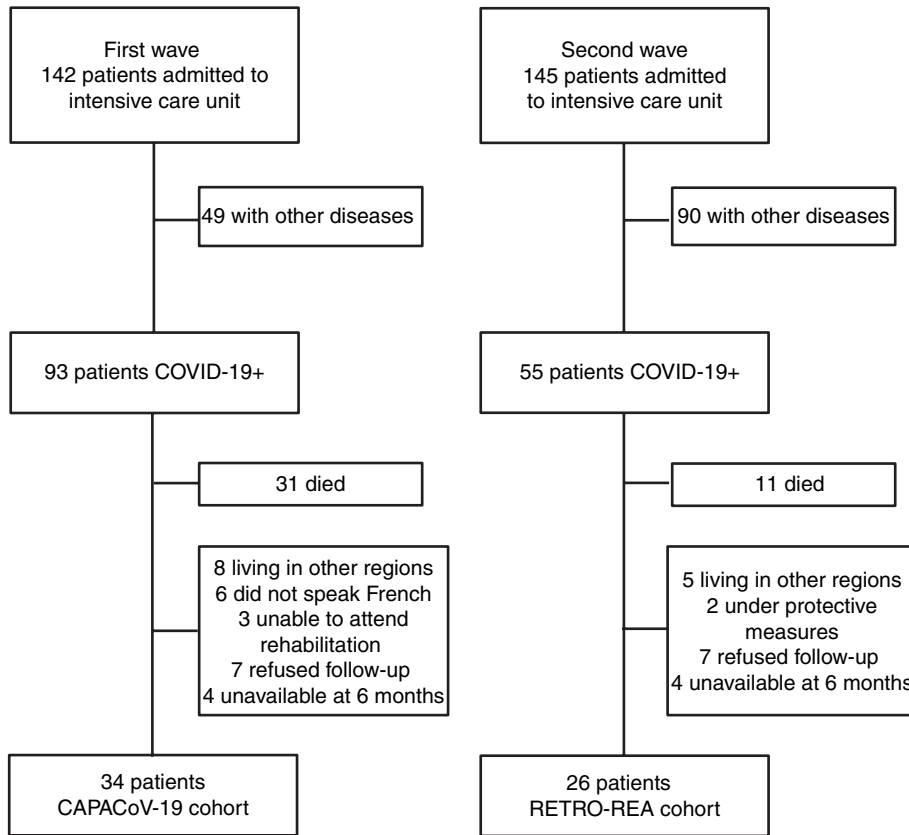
First wave
142 patients admitted to intensive care unit

49 with other diseases

93 patients COVID-19+

31 died

8 living in other regions
6 did not speak French
3 unable to attend rehabilitation
7 refused follow-up
4 unavailable at 6 months

34 patients
CAPACoV-19 cohort

Second wave
145 patients admitted to intensive care unit

90 with other diseases

55 patients COVID-19+

11 died

5 living in other regions
2 under protective measures
7 refused follow-up
4 unavailable at 6 months

26 patients
RETRO-REA cohort